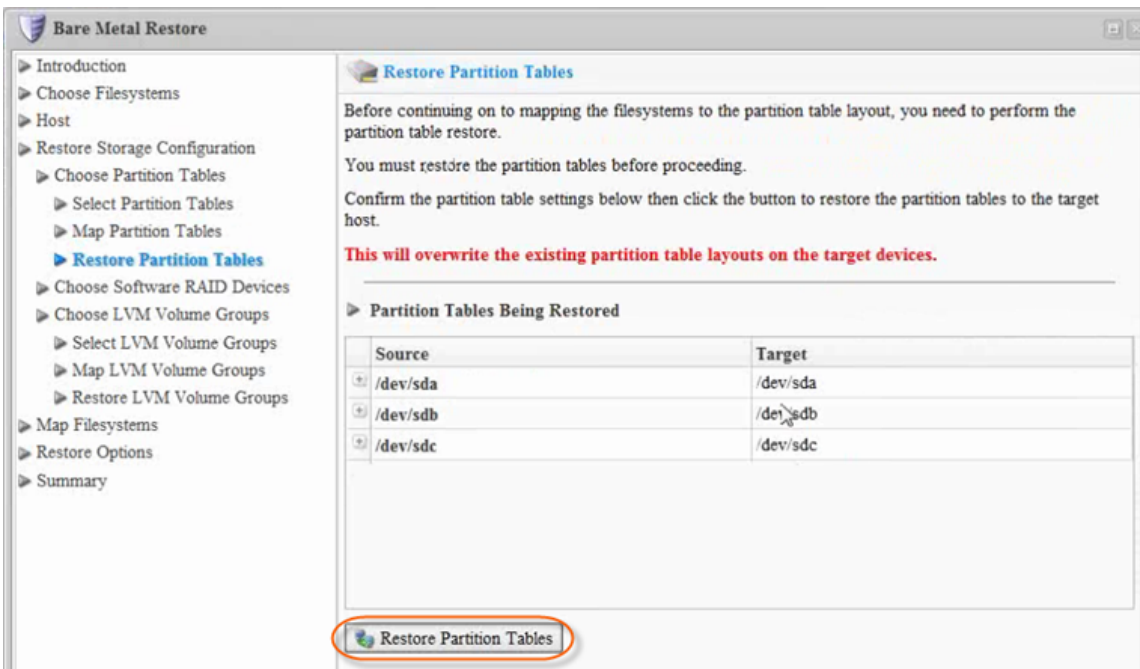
Bare Metal Restore

Introduction
Choose Filesystems
Host
Restore Storage Configuration
Choose Partition Tables
Select Partition Tables
Map Partition Tables
Restore Partition Tables
Choose Software RAID Devices
Choose LVM Volume Groups
Select LVM Volume Groups
Map LVM Volume Groups
Restore LVM Volume Groups
Map Filesystems
Restore Options
Summary

Restore Partition Tables

Before continuing on to mapping the filesystems to the partition table layout, you need to perform the partition table restore.

You must restore the partition tables before proceeding.

Confirm the partition table settings below then click the button to restore the partition tables to the target host.

This will overwrite the existing partition table layouts on the target devices.

Partition Tables Being Restored

| Source | Target |
|---|---|
| /dev/sda | /dev/sda |
| /dev/sdb | /dev/sdb |
| /dev/sdc | /dev/sdc |

Restore Partition Tables